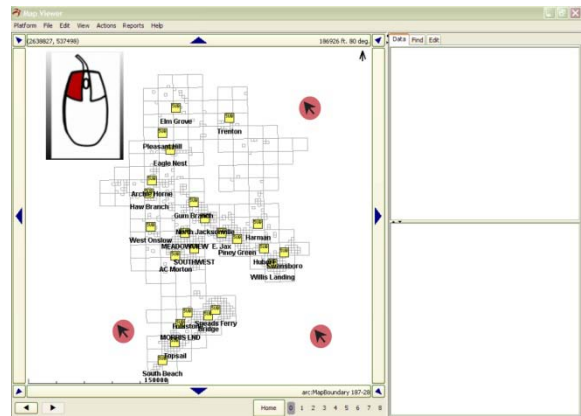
Map Viewer
Platform File Edit View Actions Reports Help
(2638827, 537498)
186926 ft. 80 deg.
Data Find Edit
Elm Grove
Trenton
Pleasant Hill
Eagle Nest
Archie Horne
Haw Branch
Gum Branch
North Jacksonville
West Onslow
Harman
MEADOWVIEW
E. Jax
Piney Green
SOUTHWEST
AC Morton
Hubert
Swansboro
Willis Landing
Holly Ridge
Sneads Ferry Bridge
MORRIS LND
Topsail
South Beach
150000
arc:MapBoundary 187-28
Home
1 2 3 4 5 6 7 8